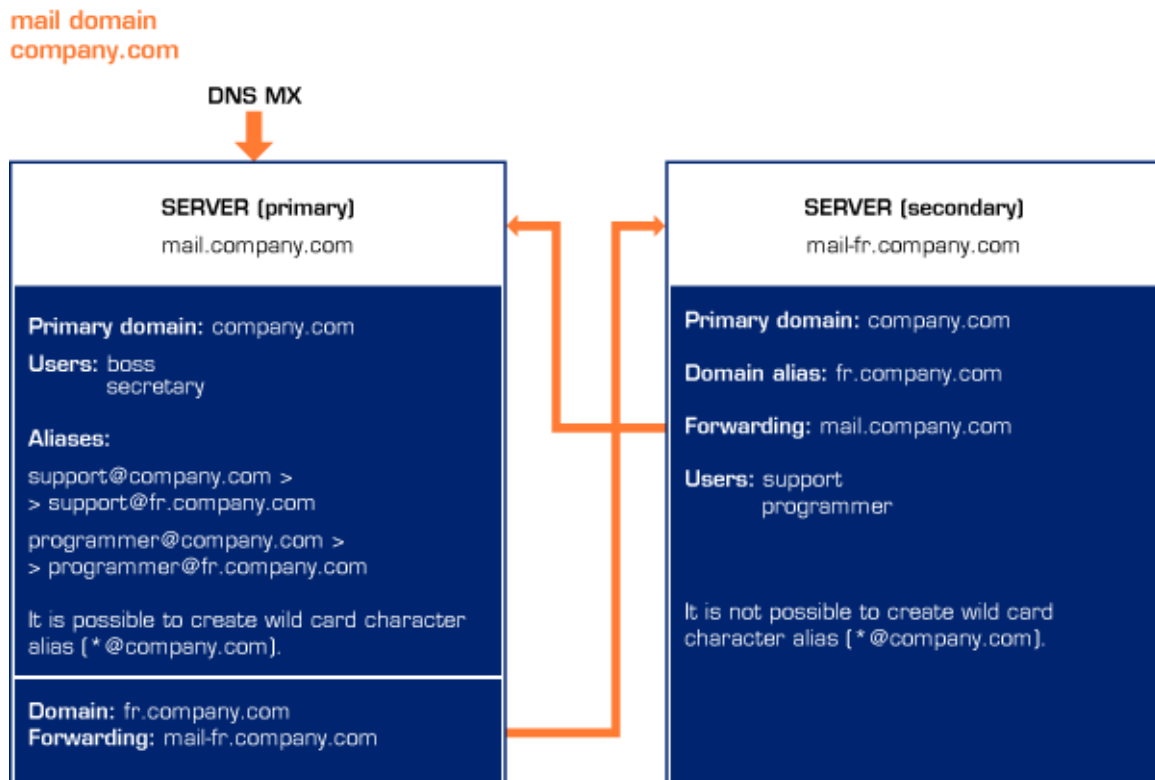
mail domain
company.com

DNS MX

SERVER (primary)
mail.company.com

Primary domain: company.com

Users: boss
secretary

Aliases:

support@company.com >
> support@fr.company.com

programmer@company.com >
> programmer@fr.company.com

It is possible to create wild card character alias (*@company.com).

Domain: fr.company.com
Forwarding: mail-fr.company.com

SERVER (secondary)
mail-fr.company.com

Primary domain: company.com

Domain alias: fr.company.com

Forwarding: mail.company.com

Users: support
programmer

It is not possible to create wild card character alias (*@company.com).